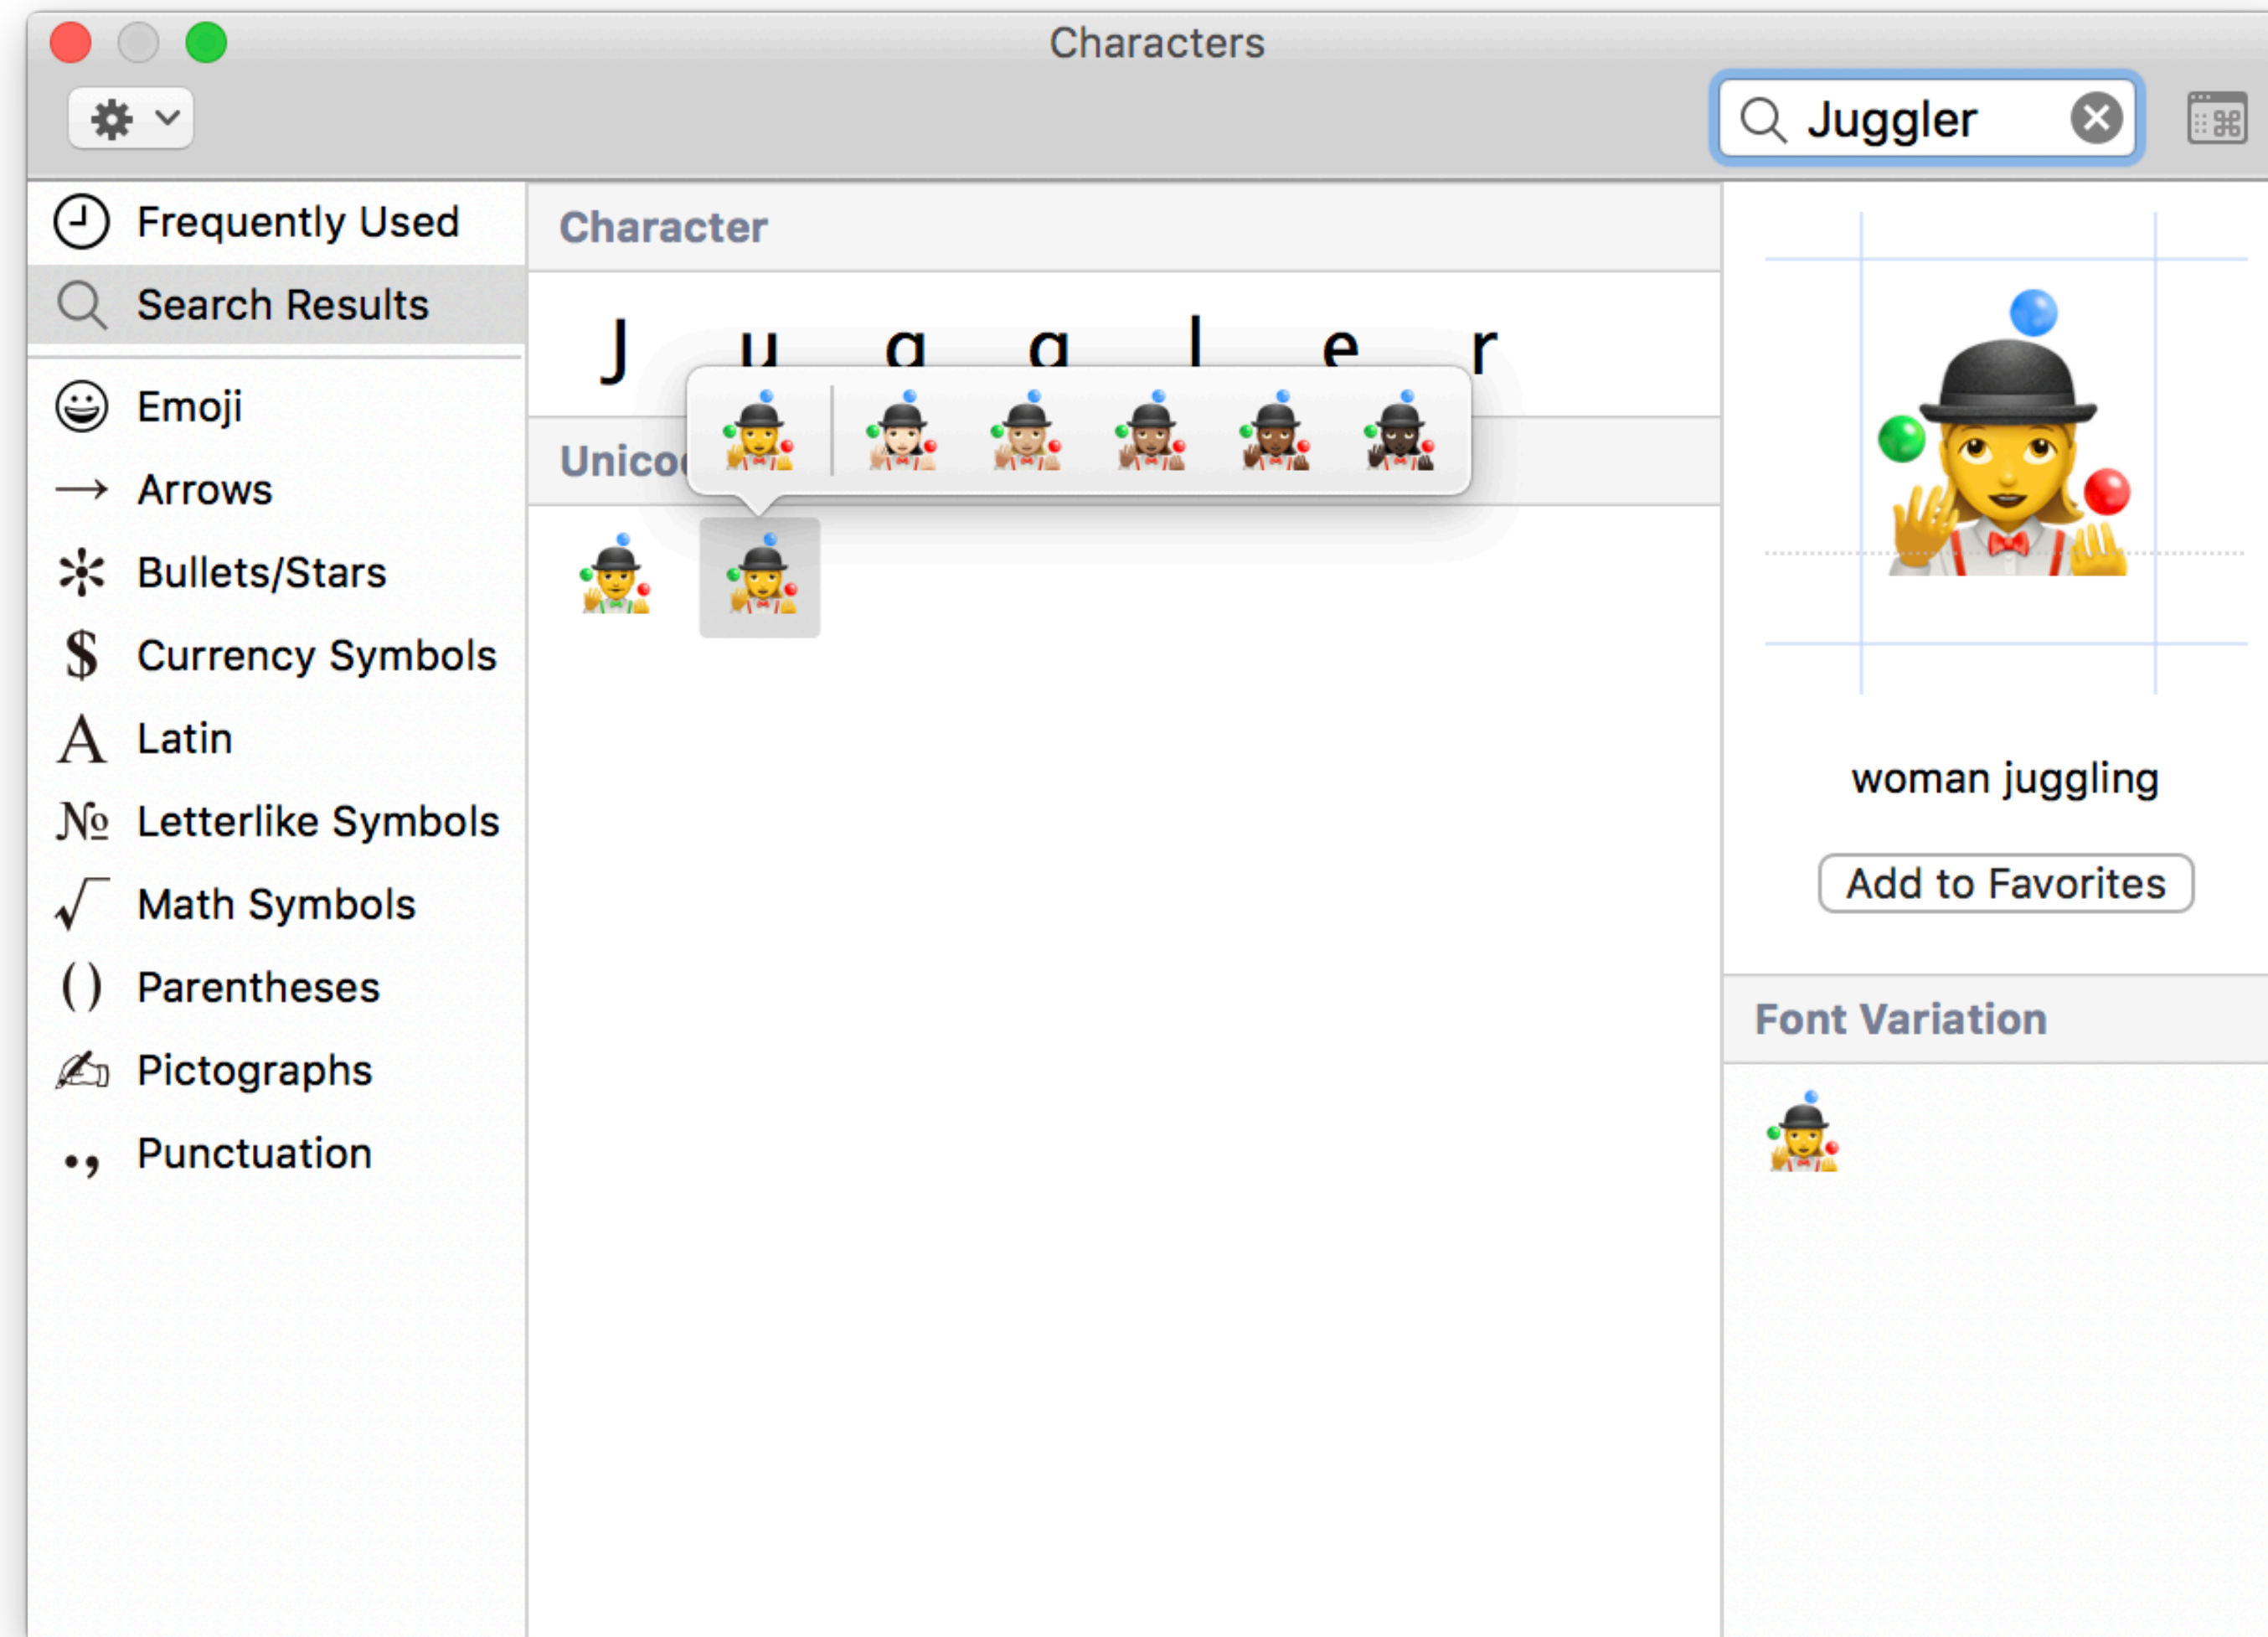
Characters

Juggler

Frequently Used
Search Results
Emoji
Arrows
Bullets/Stars
Currency Symbols
Latin
Letterlike Symbols
Math Symbols
Parentheses
Pictographs
Punctuation

Character

J u g g l e r

Unico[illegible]

woman juggling

Add to Favorites

Font Variation